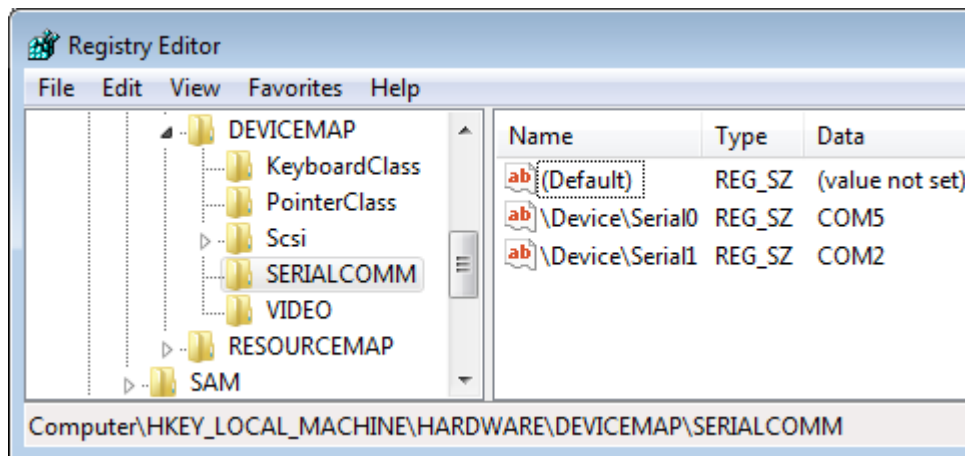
Registry Editor

File Edit View Favorites Help

DEVICEMAP
KeyboardClass
PointerClass
Scsi
SERIALCOMM
VIDEO
RESOURCEMAP
SAM

| Name | Type | Data |
|---|---|---|
| (Default) | REG_SZ | (value not set) |
| \Device\Serial0 | REG_SZ | COM5 |
| \Device\Serial1 | REG_SZ | COM2 |

Computer\HKEY_LOCAL_MACHINE\HARDWARE\DEVICEMAP\SERIALCOMM